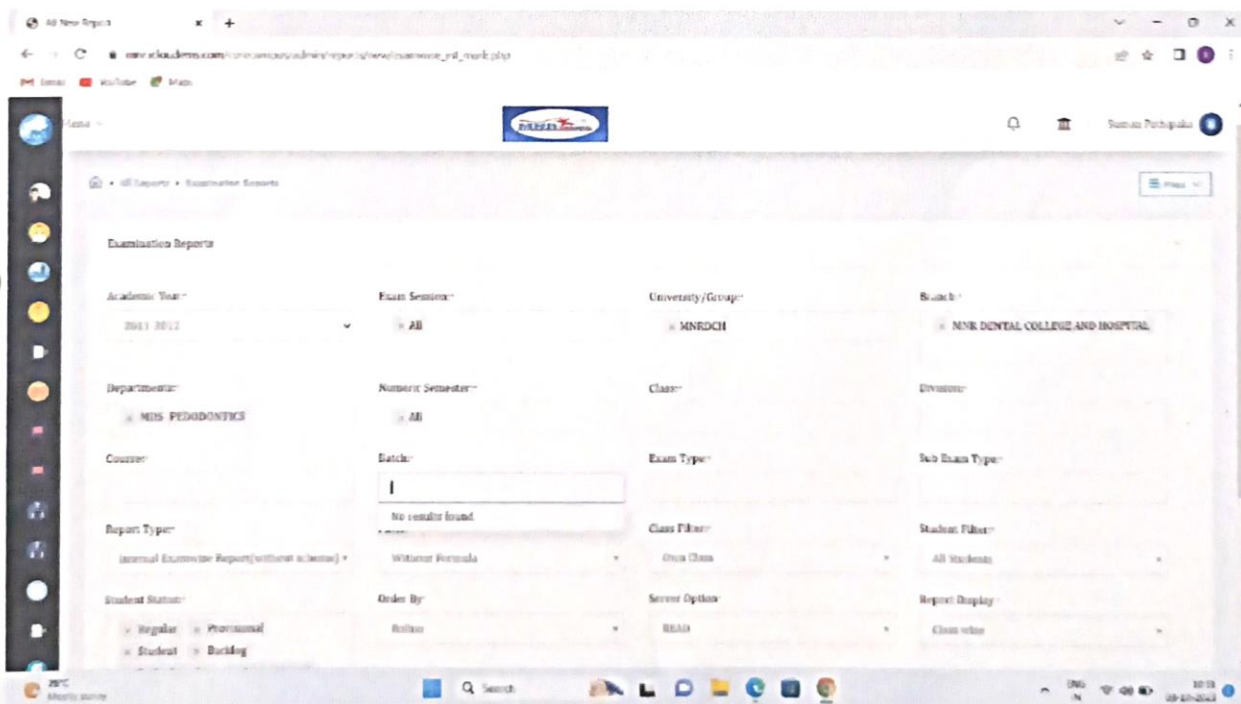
All New Reports

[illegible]

Gmail YouTube Maps

Menu

Suman Pushpaka

All Reports • Examination Reports

Print

Examination Reports

Academic Year*

2021-2022

Exam Session*

× All

University/Group*

× MNRDCH

Branch*

× MNR DENTAL COLLEGE AND HOSPITAL

Department*

× MDS PEDODONTICS

Numeric Semester*

× All

Class*

Division*

Course*

Batch*

No results found

Exam Type*

Sub Exam Type*

Report Type*

Internal Examwise Report(without scheme)

Without Formula

Class Filter*

Own Class

Student Filter*

All Students

Student Status*

× Regular × Provisional

× Student × Backlog

Order By*

Rollno

Server Option*

READ

Report Display*

Class wise

28°C

Mostly sunny

Search

ENG IN